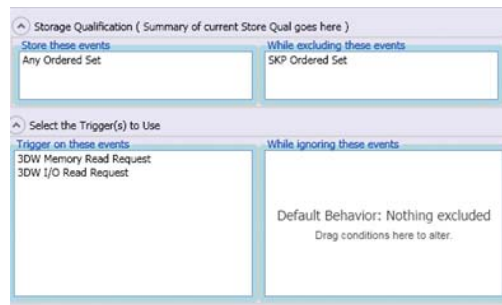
Storage Qualification ( Summary of current Store Qual goes here )

Store these events
Any Ordered Set

While excluding these events
SKP Ordered Set

Select the Trigger(s) to Use

Trigger on these events
3DW Memory Read Request
3DW I/O Read Request

While ignoring these events
Default Behavior: Nothing excluded
Drag conditions here to alter.